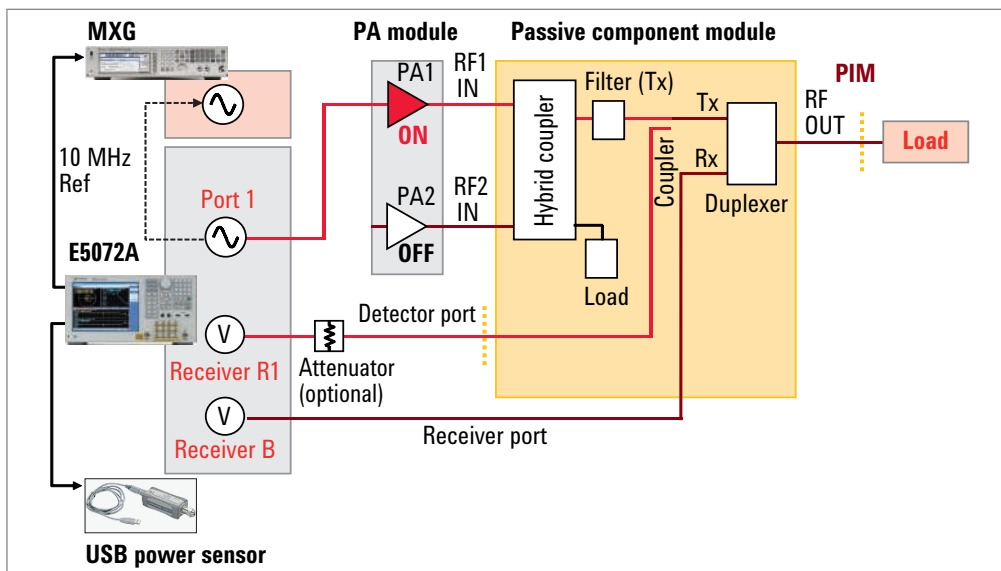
MXG

PA module

Passive component module

10 MHz Ref

Port 1

E5072A

PA1

ON

PA2

OFF

RF1 IN

RF2 IN

Hybrid coupler

Filter (Tx)

Tx

Rx

Coupler

Duplexer

PIM

RF OUT

Load

Load

Detector port

V

Receiver R1

Attenuator (optional)

V

Receiver B

Receiver port

USB power sensor